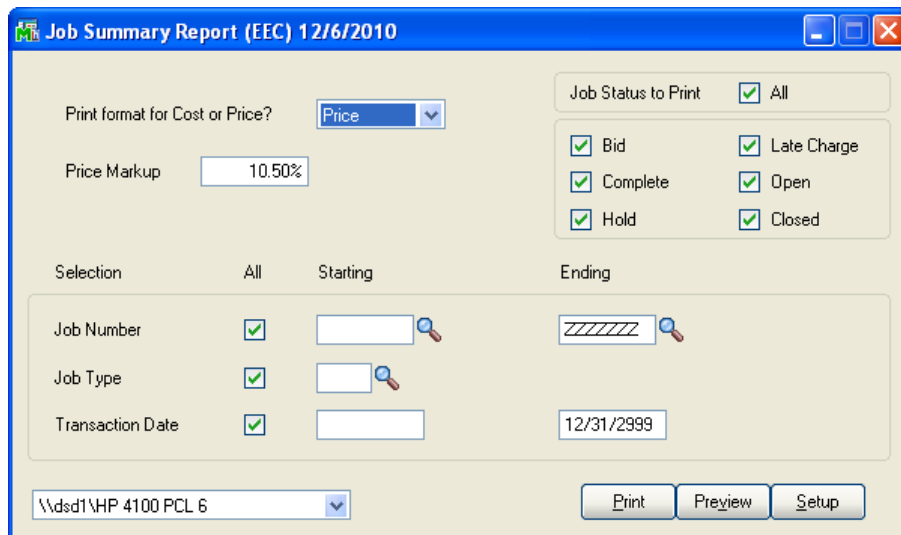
Job Summary Report (EEC) 12/6/2010

Print format for Cost or Price? Price

Price Markup 10.50%

Job Status to Print All

Bid
Late Charge
Complete
Open
Hold
Closed

| Selection | All | Starting | Ending |
|---|---|---|---|
| Job Number | | | ZZZZZZZ |
| Job Type | | | |
| Transaction Date | | | 12/31/2999 |

\\dsd1\HP 4100 PCL 6

Print Preview Setup